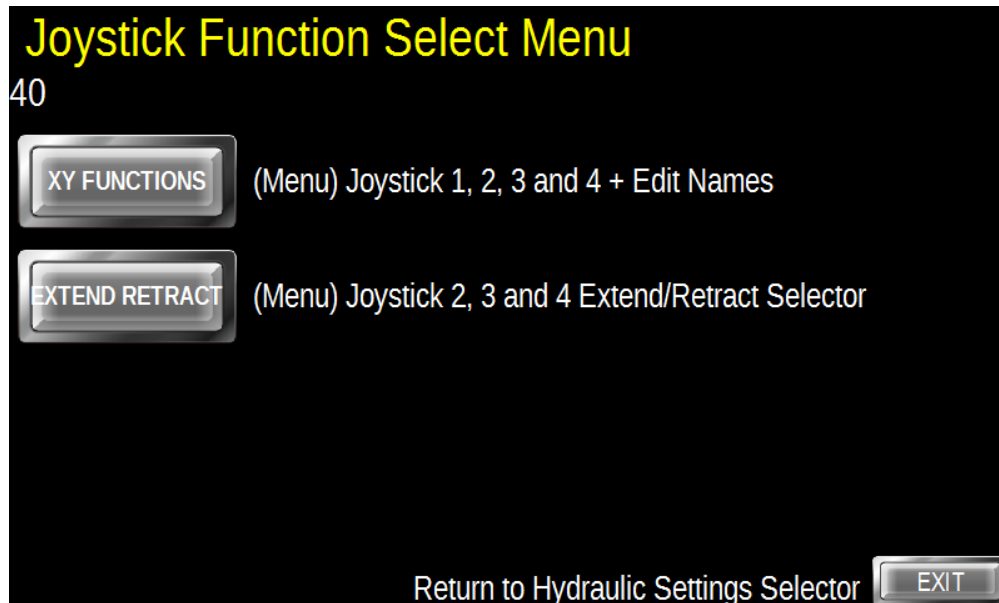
Joystick Function Select Menu
40

XY FUNCTIONS (Menu) Joystick 1, 2, 3 and 4 + Edit Names

EXTEND RETRACT (Menu) Joystick 2, 3 and 4 Extend/Retract Selector

Return to Hydraulic Settings Selector EXIT